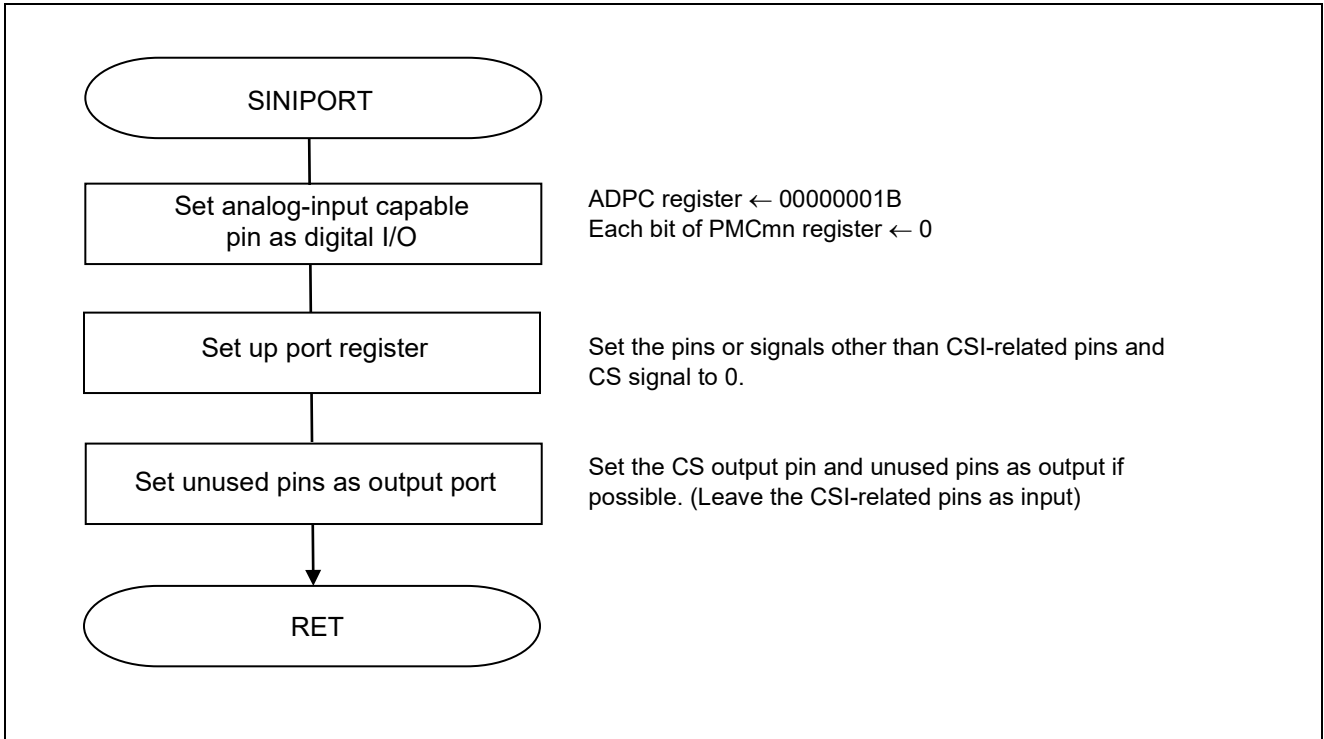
SINIPORT

Set analog-input capable pin as digital I/O

ADPC register $\leftarrow$ 00000001B
Each bit of PMCmn register $\leftarrow$ 0

Set up port register

Set the pins or signals other than CSI-related pins and CS signal to 0.

Set unused pins as output port

Set the CS output pin and unused pins as output if possible. (Leave the CSI-related pins as input)

RET